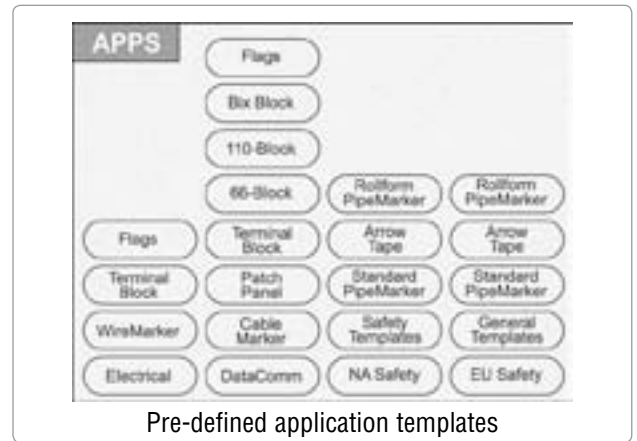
APPS

Flags

Bix Block

110-Block

66-Block

Rollform PipeMarker

Rollform PipeMarker

Flags

Terminal Block

Arrow Tape

Arrow Tape

Terminal Block

Patch Panel

Standard PipeMarker

Standard PipeMarker

WireMarker

Cable Marker

Safety Templates

General Templates

Electrical

DataComm

NA Safety

EU Safety

Pre-defined application templates